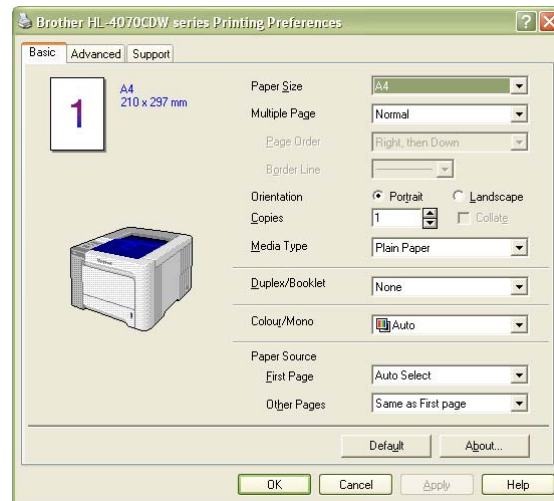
Brother HL-4070CDW series Printing Preferences

Basic | Advanced | Support

A4
210 x 297 mm

1

Paper Size | A4
Multiple Page | Normal
Page Order | Right, then Down
Border Line |
Orientation | Portrait | Landscape
Copies | 1 | Collate
Media Type | Plain Paper

Duplex/Booklet | None

Colour/Mono | Auto

Paper Source
First Page | Auto Select
Other Pages | Same as First page

Default | About...

OK | Cancel | Apply | Help